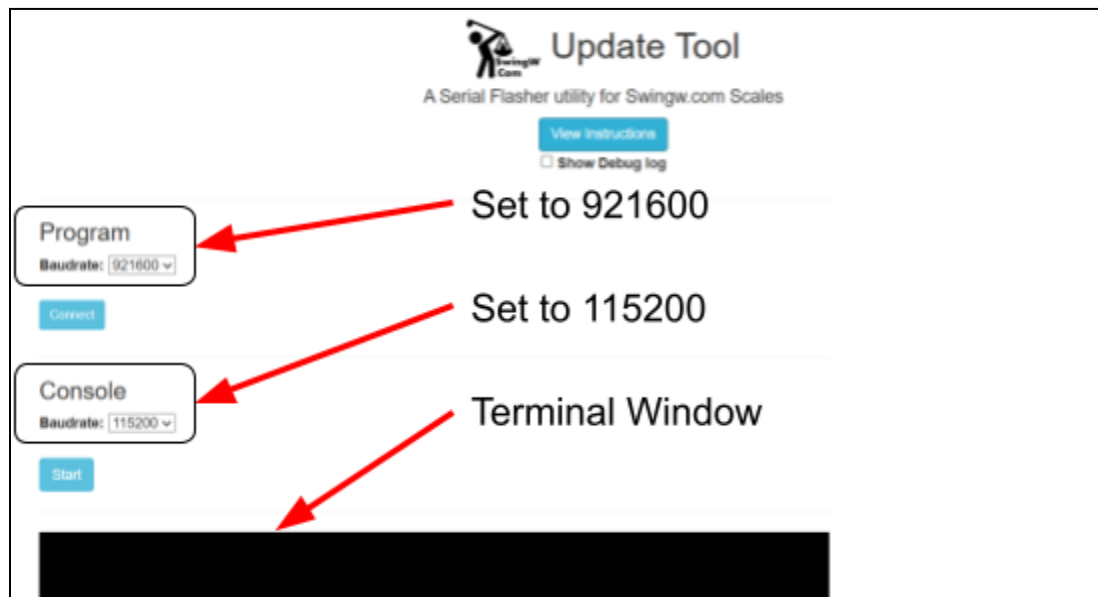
SwingW Com

Update Tool

A Serial Flasher utility for Swingw.com Scales

View Instructions

☐ Show Debug log

Program

Baudrate: 921600

Set to 921600

Connect

Console

Baudrate: 115200

Set to 115200

Terminal Window

Start